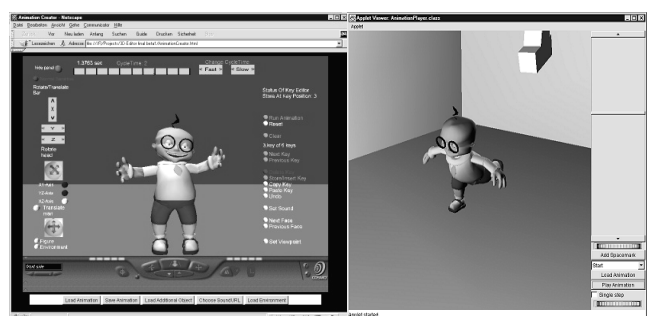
Animation Creator - Netscape
Datei Bearbeiten Ansicht Gehe Communicator Hilfe
Vor Neu laden Anfang Suchen Guide Drucken Sicherheit
Lesezeichen Adresse
Hide panel
1.3763 sec
CycleTime
Fast
Slow
Rotate/Translate Bar
Rotate head
Translate
Figure
Environment
Status Of Key Editor
Stew At Key Position: 3
Run Animation
Reset
Clear
3 key of 6 keys
Next Key
Previous Key
Copy Key
Paste Key
Undo
Set Sound
Next Pose
Previous Pose
Set Viewpoint
Load Animation
Save Animation
Load Additional Object
Choose SoundURL
Load Environment
Applet Viewer: AnimationPlayer.class
Applet
Add Spacemark
Start
Load Animation
Play Animation
Single Step
applet started